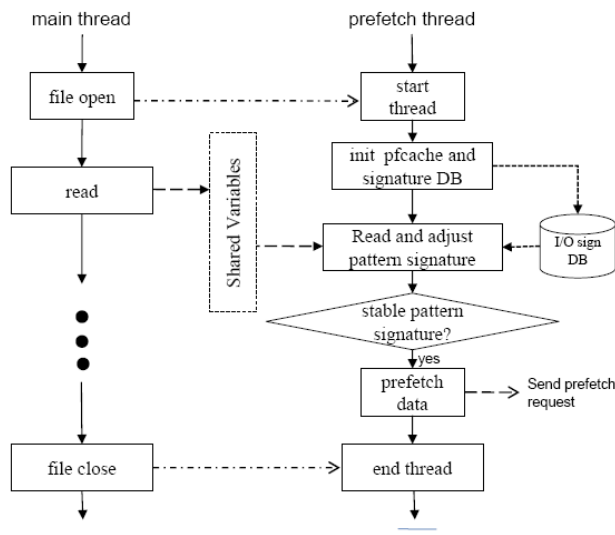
main thread

prefetch thread

file open

start thread

init pfcache and signature DB

read

Shared Variables

Read and adjust pattern signature

I/O sign DB

stable pattern signature?

yes

prefetch data

Send prefetch request

file close

end thread